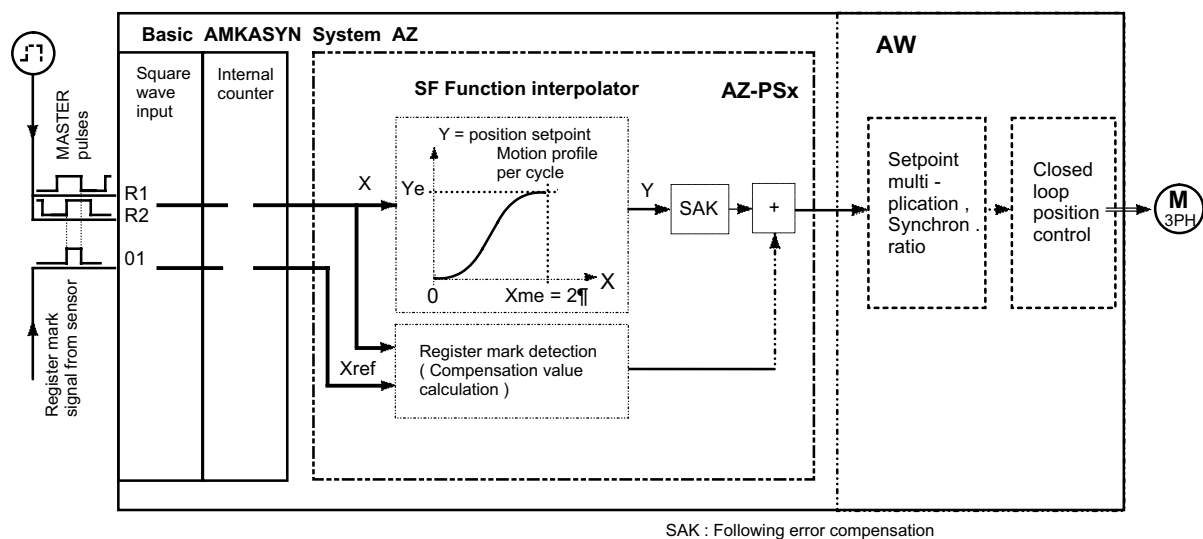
Basic AMKASYN System AZ

AW

MASTER pulses

Square wave input

Internal counter

SF Function interpolator

AZ-PSx

Y = position setpoint

Motion profile per cycle

R1

R2

X

Ye

Y

SAK

+

Setpoint multi - plication , Synchron . ratio

Closed loop position control

M
3PH

01

0

Xme = 2¶

X

Register mark signal from sensor

Xref

Register mark detection ( Compensation value calculation )

SAK : Following error compensation